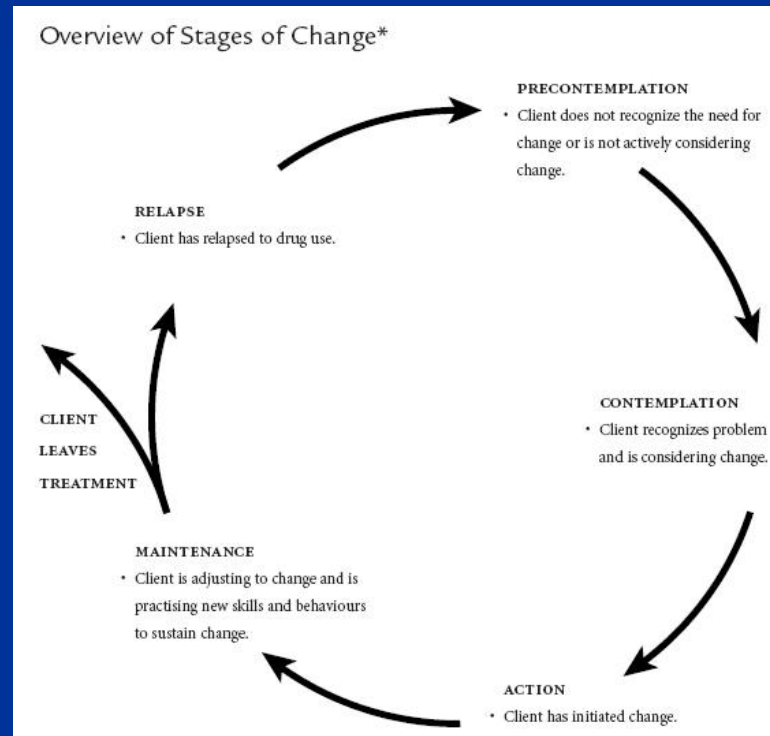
Overview of Stages of Change*

PRECONTEMPLATION
• Client does not recognize the need for change or is not actively considering change.

CONTEMPLATION
• Client recognizes problem and is considering change.

ACTION
• Client has initiated change.

MAINTENANCE
• Client is adjusting to change and is practising new skills and behaviours to sustain change.

CLIENT LEAVES TREATMENT

RELAPSE
• Client has relapsed to drug use.